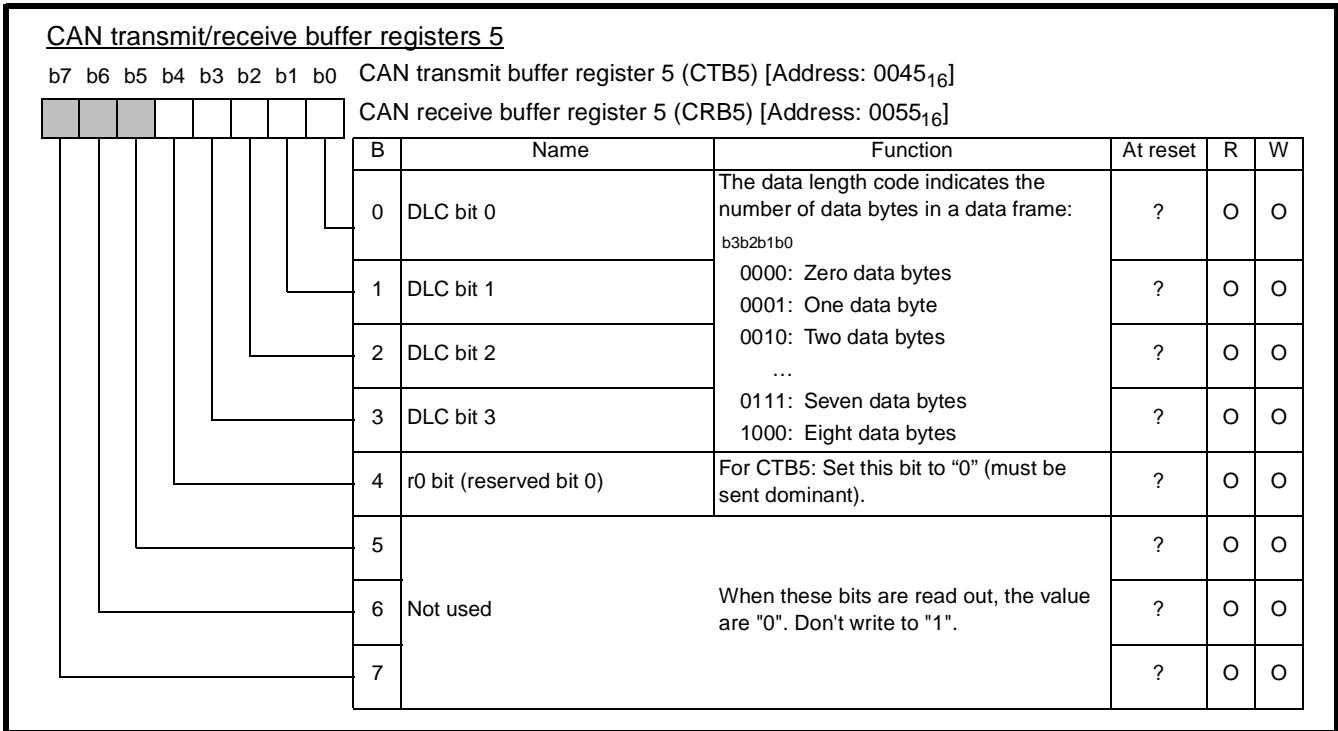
CAN transmit/receive buffer registers 5

b7 b6 b5 b4 b3 b2 b1 b0

CAN transmit buffer register 5 (CTB5) [Address: $0045_{16}$]

CAN receive buffer register 5 (CRB5) [Address: $0055_{16}$]

| B | Name | Function | At reset | R | W |
|---|---|---|---|---|---|
| 0 | DLC bit 0 | The data length code indicates the number of data bytes in a data frame: b3b2b1b0 | ? | O | O |
| 1 | DLC bit 1 | 0000: Zero data bytes 0001: One data byte | ? | O | O |
| 2 | DLC bit 2 | 0010: Two data bytes … | ? | O | O |
| 3 | DLC bit 3 | 0111: Seven data bytes 1000: Eight data bytes | ? | O | O |
| 4 | r0 bit (reserved bit 0) | For CTB5: Set this bit to “0” (must be sent dominant). | ? | O | O |
| 5 | Not used | When these bits are read out, the value are "0". Don't write to "1". | ? | O | O |
| 6 | | | ? | O | O |
| 7 | | | ? | O | O |